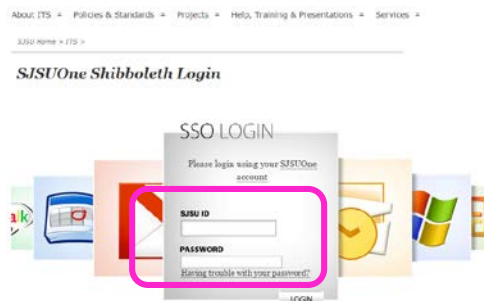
About: ITS ≡ Policies & Standards ≡ Projects ≡ Help, Training & Presentations ≡ Services ≡

SJSU Home » ITS »

SJSUOne Shibboleth Login

SSO LOGIN

Please login using your SJSUOne account

SJSU ID

PASSWORD

Having trouble with your password?

LOGIN